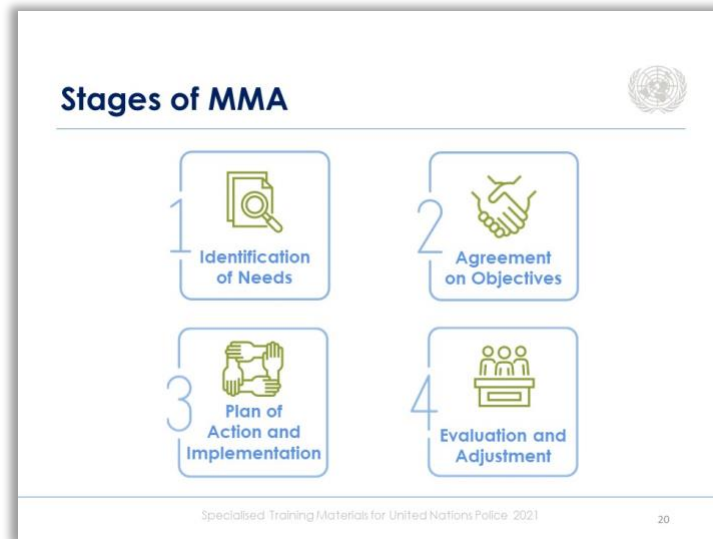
Stages of MMA

1
Identification of Needs

2
Agreement on Objectives

3
Plan of Action and Implementation

4
Evaluation and Adjustment

Specialised Training Materials for United Nations Police 2021

20